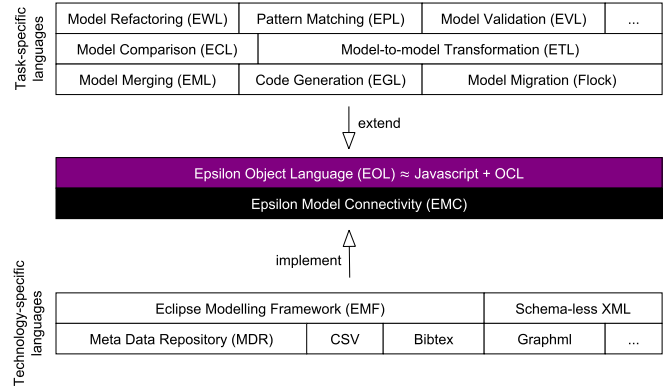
Task-specific languages

| Model Refactoring (EWL) | Pattern Matching (EPL) | Model Validation (EVL) | ... |
|---|---|---|---|
| Model Comparison (ECL) | Model-to-model Transformation (ETL) | | |
| Model Merging (EML) | Code Generation (EGL) | Model Migration (Flock) | |

extend

Epsilon Object Language (EOL) ≈ Javascript + OCL

Epsilon Model Connectivity (EMC)

implement

Technology-specific languages

| Eclipse Modelling Framework (EMF) | | | Schema-less XML | |
|---|---|---|---|---|
| Meta Data Repository (MDR) | CSV | Bibtex | Graphml | ... |